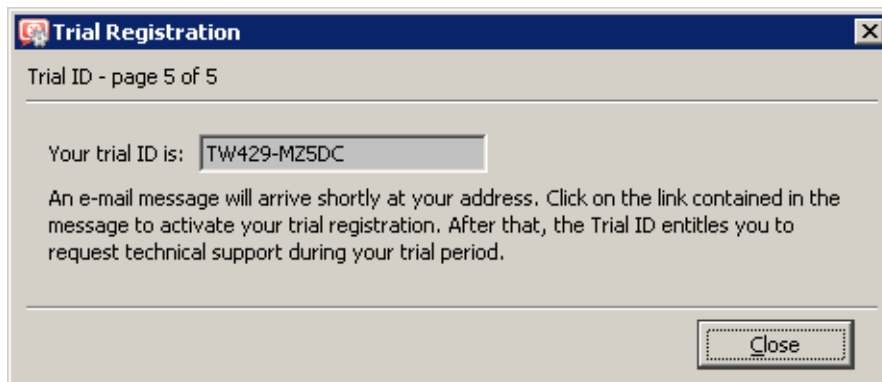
Trial Registration

Trial ID - page 5 of 5

Your trial ID is: TW429-MZ5DC

An e-mail message will arrive shortly at your address. Click on the link contained in the message to activate your trial registration. After that, the Trial ID entitles you to request technical support during your trial period.

Close